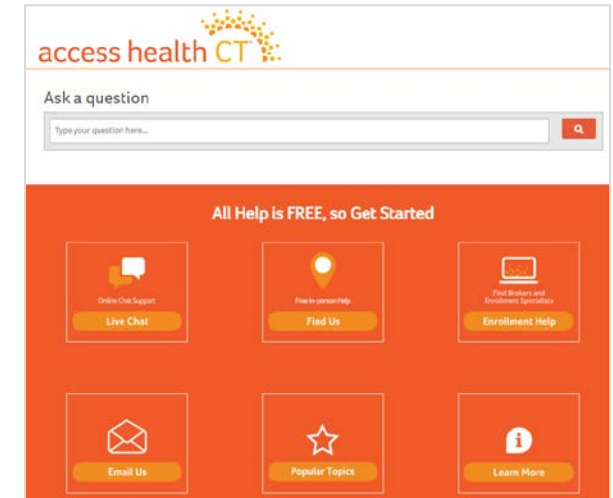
access health CT

Ask a question

Type your question here...

All Help is FREE, so Get Started

Online Chat Support

Live Chat

Free In-person Help

Find Us

Find Brokers and Enrollment Specialists

Enrollment Help

Email Us

Popular Topics

Learn More